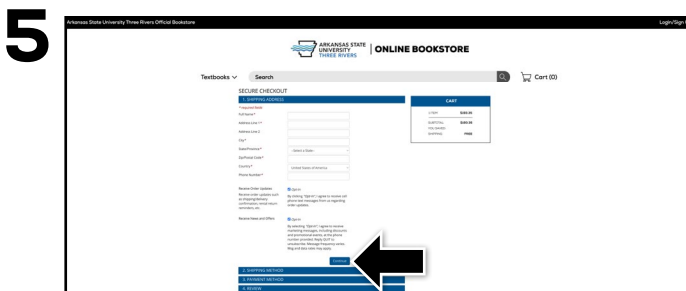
5

Arkansas State University Three Rivers Official Bookstore

Login/Sign

ARKANSAS STATE UNIVERSITY THREE RIVERS | ONLINE BOOKSTORE

Textbooks

Search

Cart (0)

SECURE CHECKOUT

1. SHIPPING ADDRESS

* Required field

Full Name *

Address Line 1 *

Address Line 2

City *

State/Province *

-Select a State-

Zip/Postal Code *

Country *

United States of America

Phone Number *

Receive Order Updates

Receive order updates such as shipping/delivery confirmation, email return reminders, etc.

Opt-in

By clicking "Opt-in", I agree to receive text phone text messages from or regarding order updates.

Receive News and Offers

Opt-in

By selecting "Opt-in", I agree to receive marketing messages, including discounts and promotional events, at the phone number provided. Reply STOP to unsubscribe. Message frequency varies. Msg and data rates may apply.

Continue

2. SHIPPING METHOD

3. PAYMENT METHOD

4. REVIEW

CART

1 ITEM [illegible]

SUBTOTAL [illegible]

TOTAL SAVINGS

SHIPPING FREE